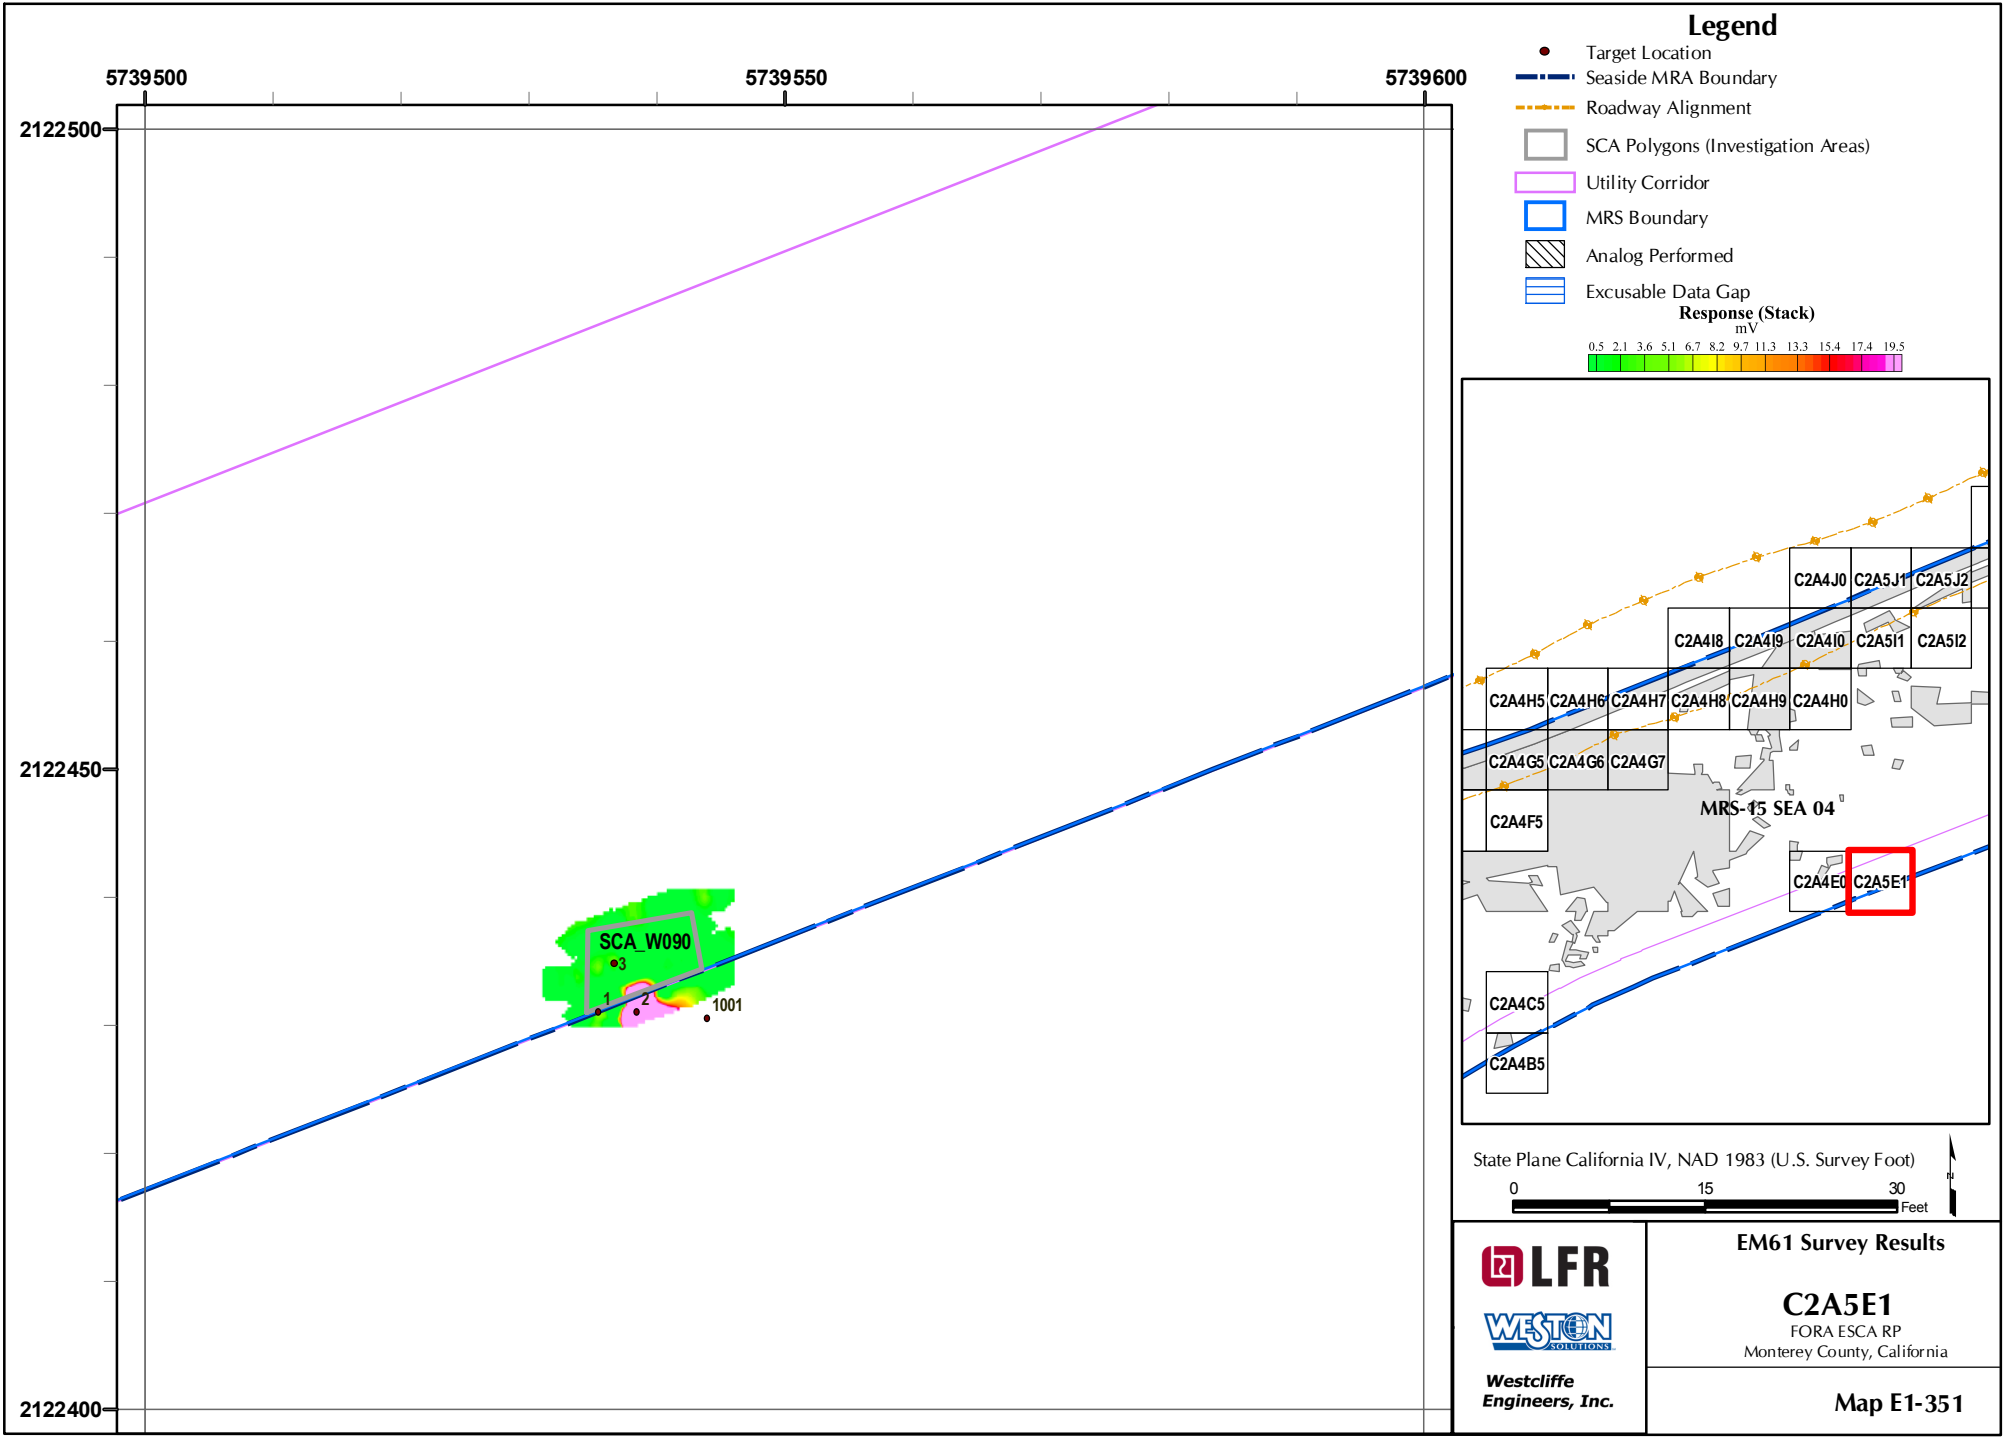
5739500
5739550
5739600
2122500
2122450
2122400

SCA_W090
3
1
2
1001

Legend
Target Location
Seaside MRA Boundary
Roadway Alignment
SCA Polygons (Investigation Areas)
Utility Corridor
MRS Boundary
Analog Performed
Excusable Data Gap
Response (Stack)
mV
0.5 2.1 3.6 5.1 6.7 8.2 9.7 11.3 13.3 15.4 17.4 19.5

C2A4J0 C2A5J1 C2A5J2
C2A4I8 C2A4I9 C2A4I0 C2A5I1 C2A5I2
C2A4H5 C2A4H6 C2A4H7 C2A4H8 C2A4H9 C2A4H0
C2A4G5 C2A4G6 C2A4G7
C2A4F5
MRS-15 SEA 04
C2A4E0 C2A5E1
C2A4C5
C2A4B5

State Plane California IV, NAD 1983 (U.S. Survey Foot)
0 15 30
Feet
N

LFR
WESTON SOLUTIONS
Westcliffe Engineers, Inc.

EM61 Survey Results
C2A5E1
FORA ESCA RP
Monterey County, California
Map E1-351